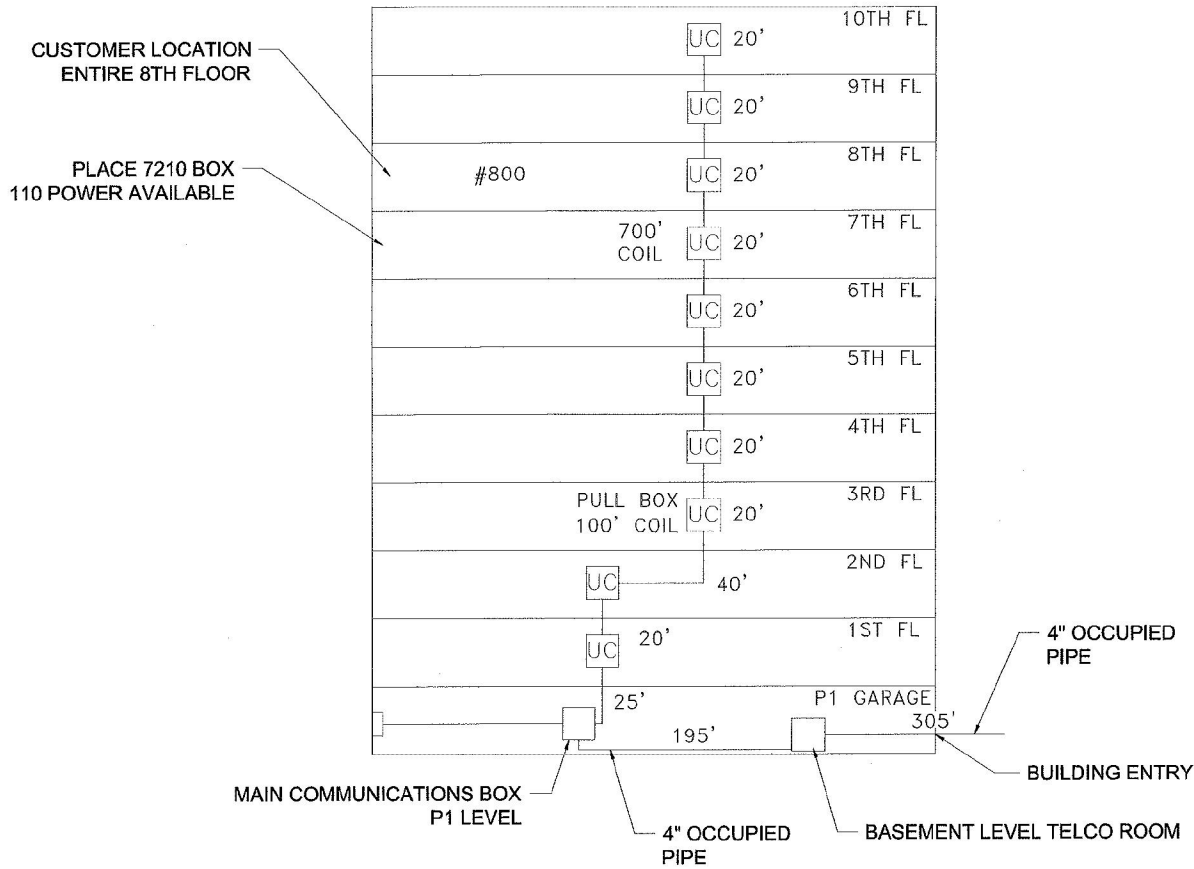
CUSTOMER LOCATION
ENTIRE 8TH FLOOR

PLACE 7210 BOX
110 POWER AVAILABLE

10TH FL
UC 20'

9TH FL
UC 20'

8TH FL
#800
UC 20'

7TH FL
700'
COIL
UC 20'

6TH FL
UC 20'

5TH FL
UC 20'

4TH FL
UC 20'

3RD FL
PULL BOX
100' COIL
UC 20'

2ND FL
UC
40'

1ST FL
UC 20'

P1 GARAGE
25'
195'
305'

4" OCCUPIED
PIPE

BUILDING ENTRY

MAIN COMMUNICATIONS BOX
P1 LEVEL

4" OCCUPIED
PIPE

BASEMENT LEVEL TELCO ROOM